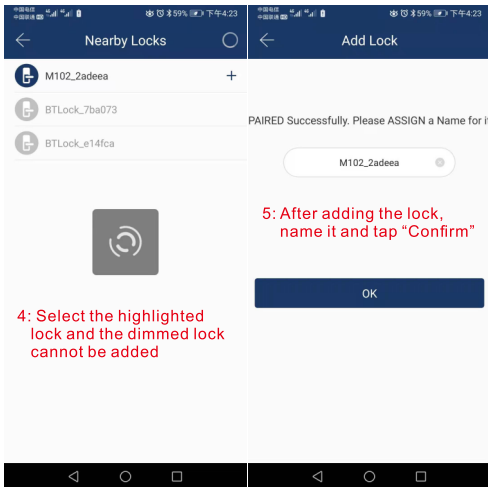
中国电信 中国联通 59% 下午4:23

Nearby Locks

M102_2adeea +

BTLock_7ba073

BTLock_e14fca

4: Select the highlighted lock and the dimmed lock cannot be added

中国电信 中国联通 59% 下午4:23

Add Lock

PAIRED Successfully. Please ASSIGN a Name for i

M102_2adeea

5: After adding the lock, name it and tap “Confirm”

OK